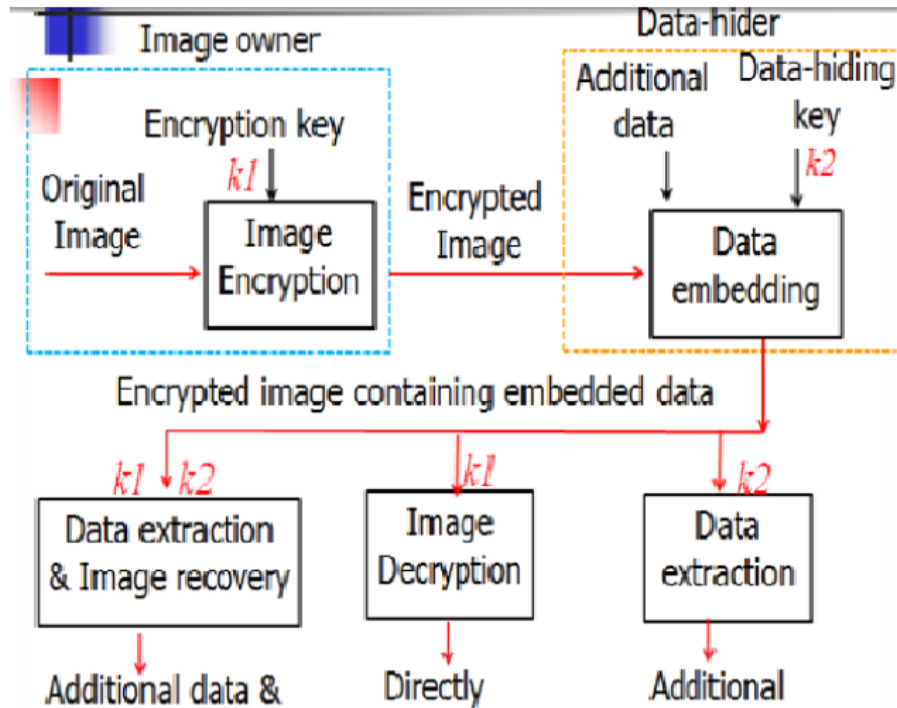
Image owner

Data-hider

Additional data

Data-hiding key

Encryption key

$k1$

$k2$

Original Image

Image Encryption

Encrypted Image

Data embedding

Encrypted image containing embedded data

$k1$ $k2$

$k1$

$k2$

Data extraction & Image recovery

Image Decryption

Data extraction

Additional data &

Directly

Additional